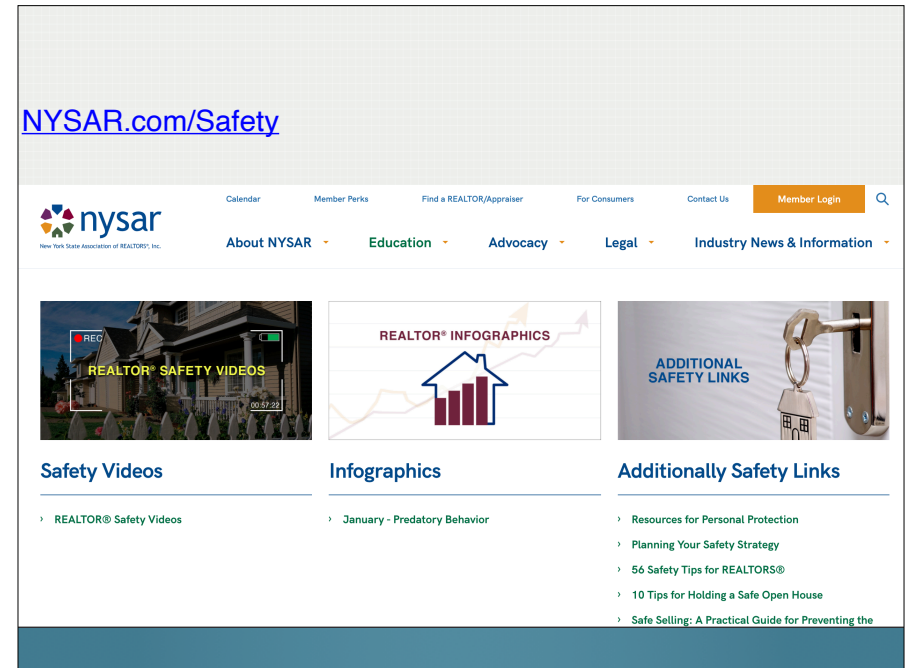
NYSAR.com/Safety

nysar
New York State Association of REALTORS®, Inc.

Calendar Member Perks Find a REALTOR/Appraiser For Consumers Contact Us Member Login

About NYSAR Education Advocacy Legal Industry News & Information

REC
REALTOR® SAFETY VIDEOS
00:57:22

REALTOR® INFOGRAPHICS

ADDITIONAL SAFETY LINKS

Safety Videos

› REALTOR® Safety Videos

Infographics

› January - Predatory Behavior

Additionally Safety Links

› Resources for Personal Protection
› Planning Your Safety Strategy
› 56 Safety Tips for REALTORS®
› 10 Tips for Holding a Safe Open House
› Safe Selling: A Practical Guide for Preventing the